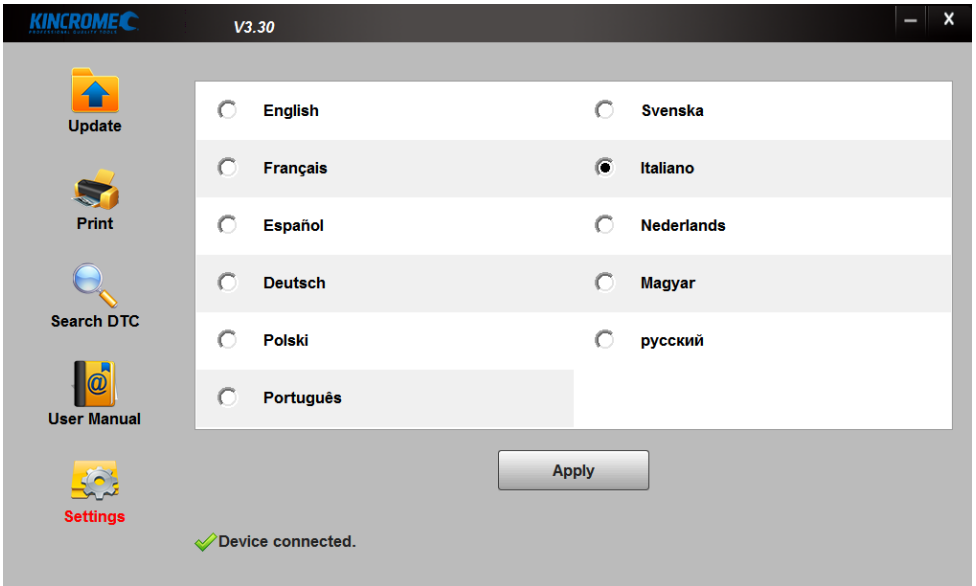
KINCROME
PROFESSIONAL QUALITY TOOLS

V3.30

Update

Print

Search DTC

User Manual

Settings

English
Svenska
Français
Italiano
Español
Nederlands
Deutsch
Magyar
Polski
русский
Português

Apply

Device connected.